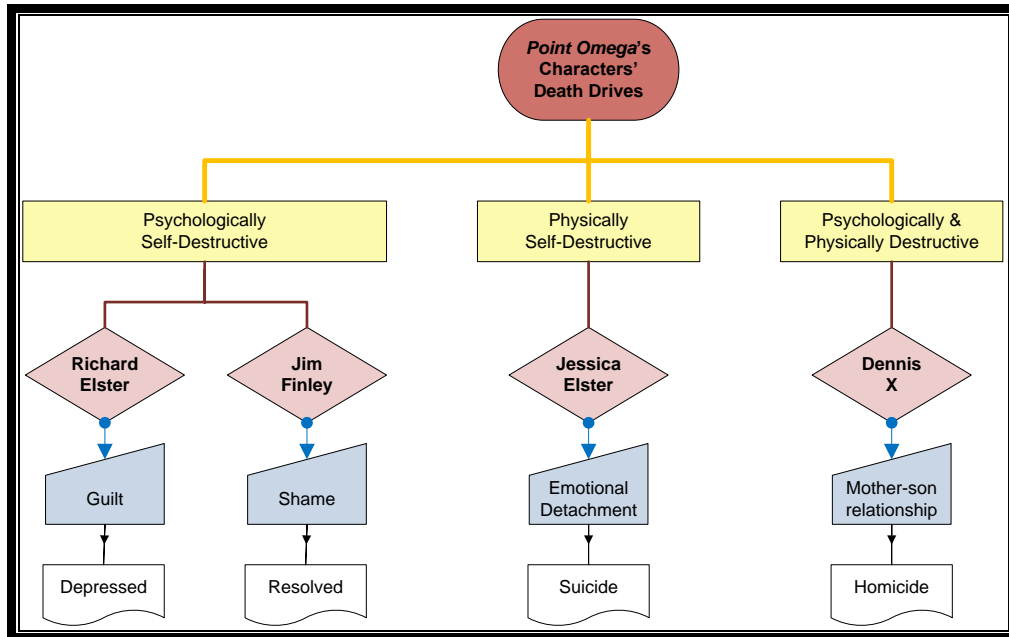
Point Omega's Characters' Death Drives

Psychologically Self-Destructive

Physically Self-Destructive

Psychologically & Physically Destructive

Richard Elster

Jim Finley

Jessica Elster

Dennis X

Guilt

Shame

Emotional Detachment

Mother-son relationship

Depressed

Resolved

Suicide

Homicide